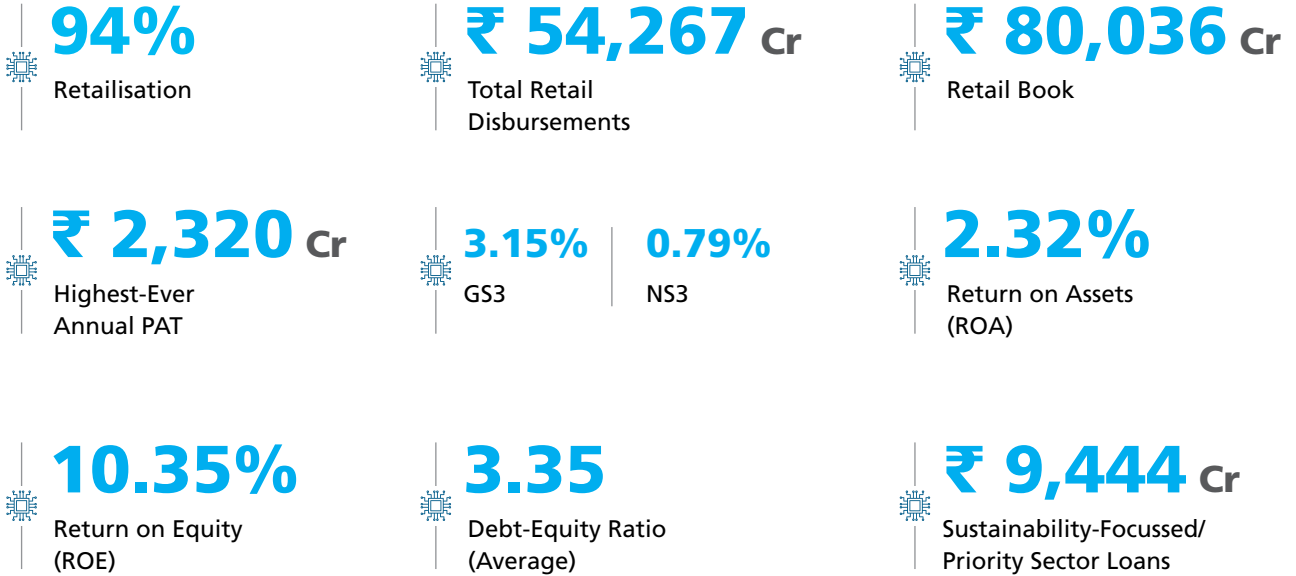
94%
Retailisation

₹ 54,267 Cr
Total Retail Disbursements

₹ 80,036 Cr
Retail Book

₹ 2,320 Cr
Highest-Ever Annual PAT

3.15%
GS3

0.79%
NS3

2.32%
Return on Assets (ROA)

10.35%
Return on Equity (ROE)

3.35
Debt-Equity Ratio (Average)

₹ 9,444 Cr
Sustainability-Focussed/ Priority Sector Loans